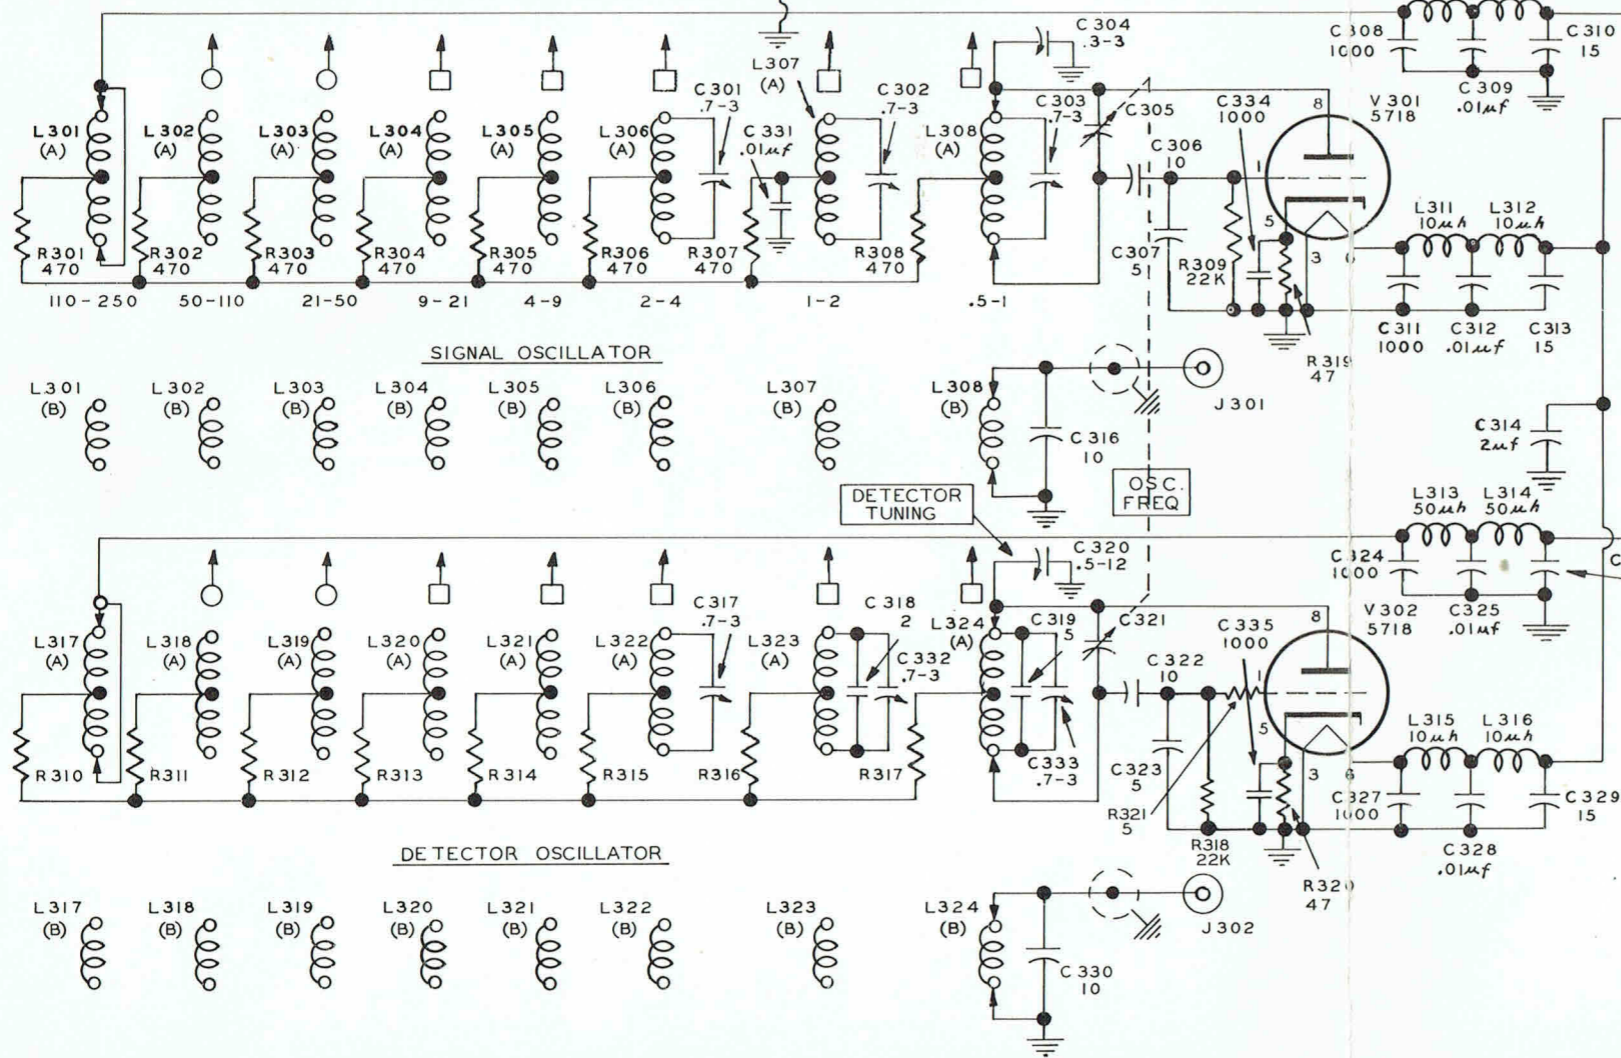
C 304
.3-3

C 308
1000

C 310
15

C 309
.01$\mu f$

L301
(A)

L302
(A)

L303
(A)

L304
(A)

L305
(A)

L306
(A)

L307
(A)

C 301
.7-3

C 331
.01$\mu f$

C 302
.7-3

L308
(A)

C 303
.7-3

C 305

C 334
1000

V 301
5718

C 306
10

8

1

5

3

6

L311
10$\mu h$

L312
10$\mu h$

R301
470

R302
470

R303
470

R304
470

R305
470

R306
470

R307
470

R308
470

C307
5

R309
22K

110-250

50-110

21-50

9-21

4-9

2-4

1-2

.5-1

C311
1000

C312
.01$\mu f$

C313
15

R319
47

SIGNAL OSCILLATOR

L301
(B)

L302
(B)

L303
(B)

L304
(B)

L305
(B)

L306
(B)

L307
(B)

L308
(B)

J301

C 316
10

C 314
2$\mu f$

OSC.
FREQ

DETECTOR
TUNING

C 320
.5-12

L313
50$\mu h$

L314
50$\mu h$

C 324
1000

V 302
5718

C 325
.01$\mu f$

C

L317
(A)

L318
(A)

L319
(A)

L320
(A)

L321
(A)

L322
(A)

C 317
.7-3

L323
(A)

C 318
2

C 332
.7-3

L324
(A)

C 319
5

C321

C 335
1000

C 322
10

8

1

5

3

6

L315
10$\mu h$

L316
10$\mu h$

R310

R311

R312

R313

R314

R315

R316

R317

C333
.7-3

C323
5

R321
5

R318
22K

C 327
1000

C 329
15

C 328
.01$\mu f$

R320
47

DETECTOR OSCILLATOR

L317
(B)

L318
(B)

L319
(B)

L320
(B)

L321
(B)

L322
(B)

L323
(B)

L324
(B)

J302

C 330
10